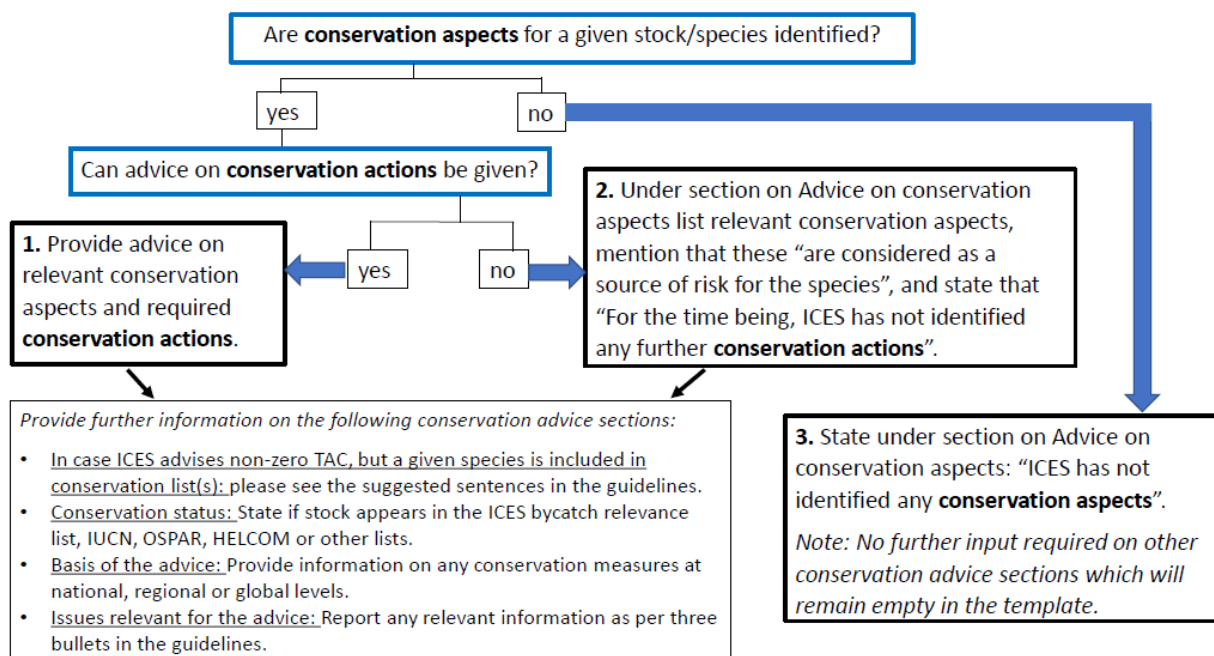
Are **conservation aspects** for a given stock/species identified?

yes

no

Can advice on **conservation actions** be given?

**1.** Provide advice on relevant conservation aspects and required **conservation actions**.

yes

no

**2.** Under section on Advice on conservation aspects list relevant conservation aspects, mention that these "are considered as a source of risk for the species", and state that "For the time being, ICES has not identified any further **conservation actions**".

*Provide further information on the following conservation advice sections:*

- In case ICES advises non-zero TAC, but a given species is included in conservation list(s): please see the suggested sentences in the guidelines.
- Conservation status: State if stock appears in the ICES bycatch relevance list, IUCN, OSPAR, HELCOM or other lists.
- Basis of the advice: Provide information on any conservation measures at national, regional or global levels.
- Issues relevant for the advice: Report any relevant information as per three bullets in the guidelines.

**3.** State under section on Advice on conservation aspects: "ICES has not identified any **conservation aspects**".

*Note: No further input required on other conservation advice sections which will remain empty in the template.*